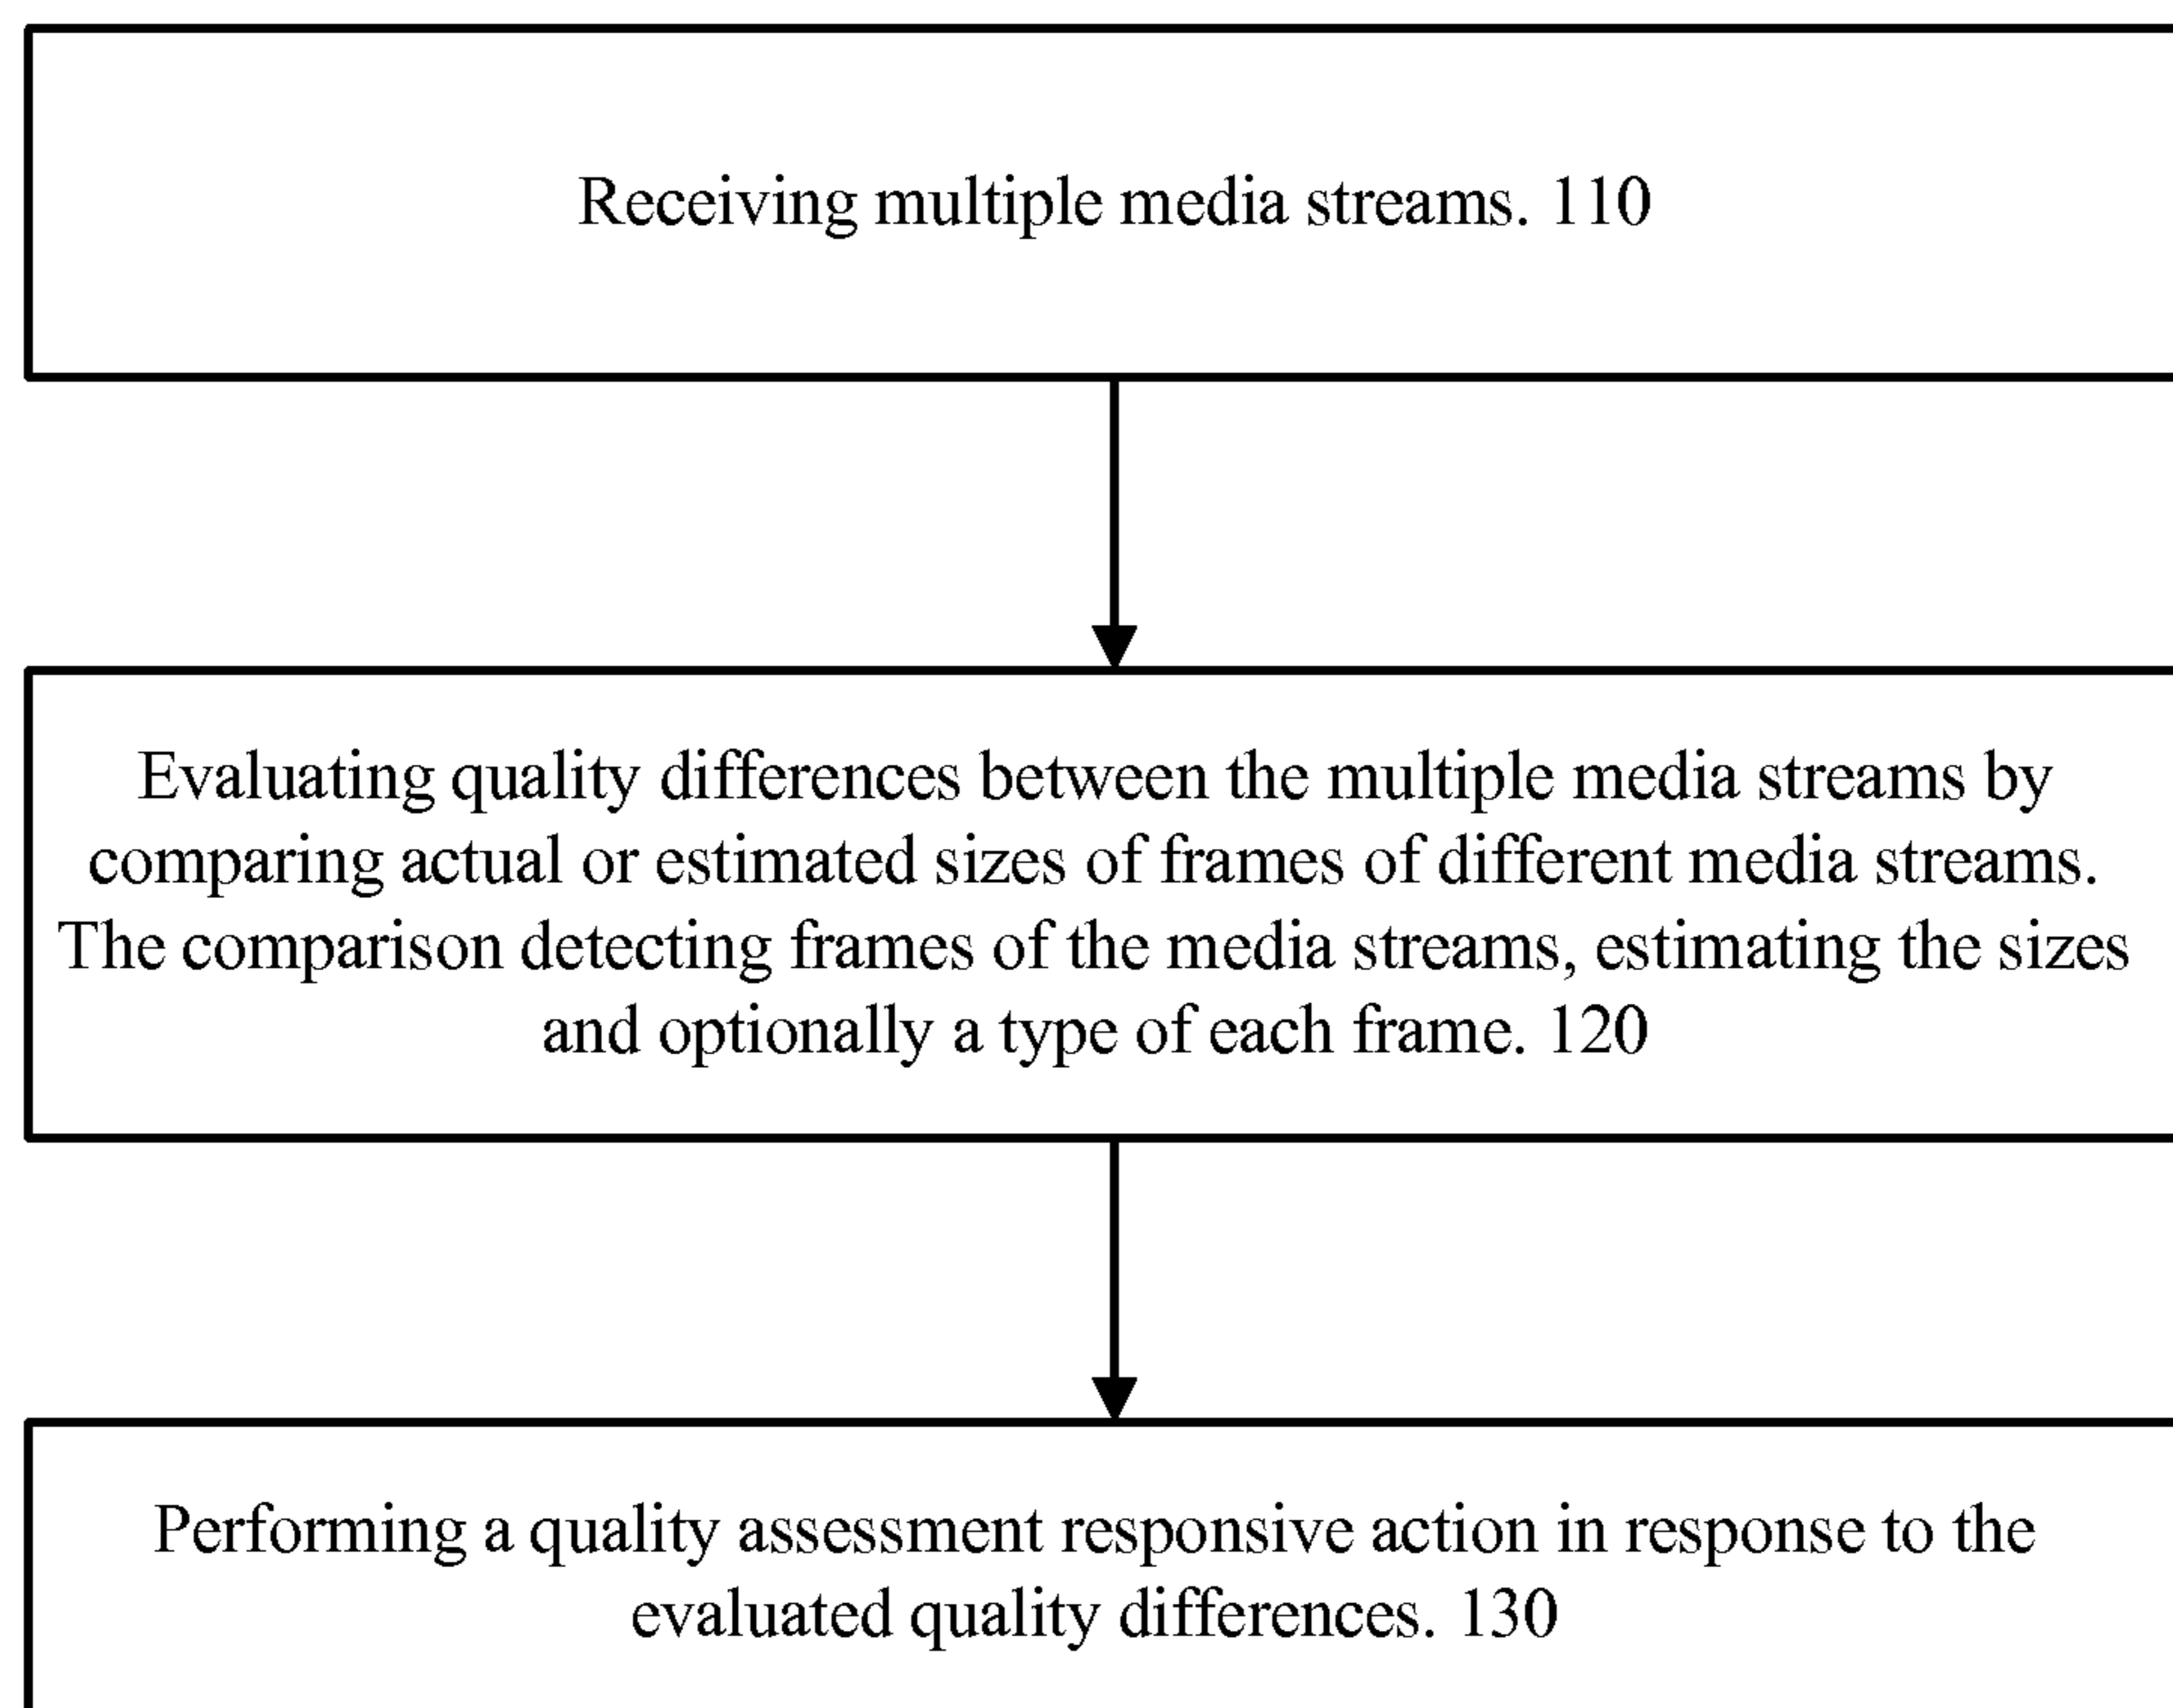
Receiving multiple media streams. 110

Evaluating quality differences between the multiple media streams by comparing actual or estimated sizes of frames of different media streams. The comparison detecting frames of the media streams, estimating the sizes and optionally a type of each frame. 120

Performing a quality assessment responsive action in response to the evaluated quality differences. 130